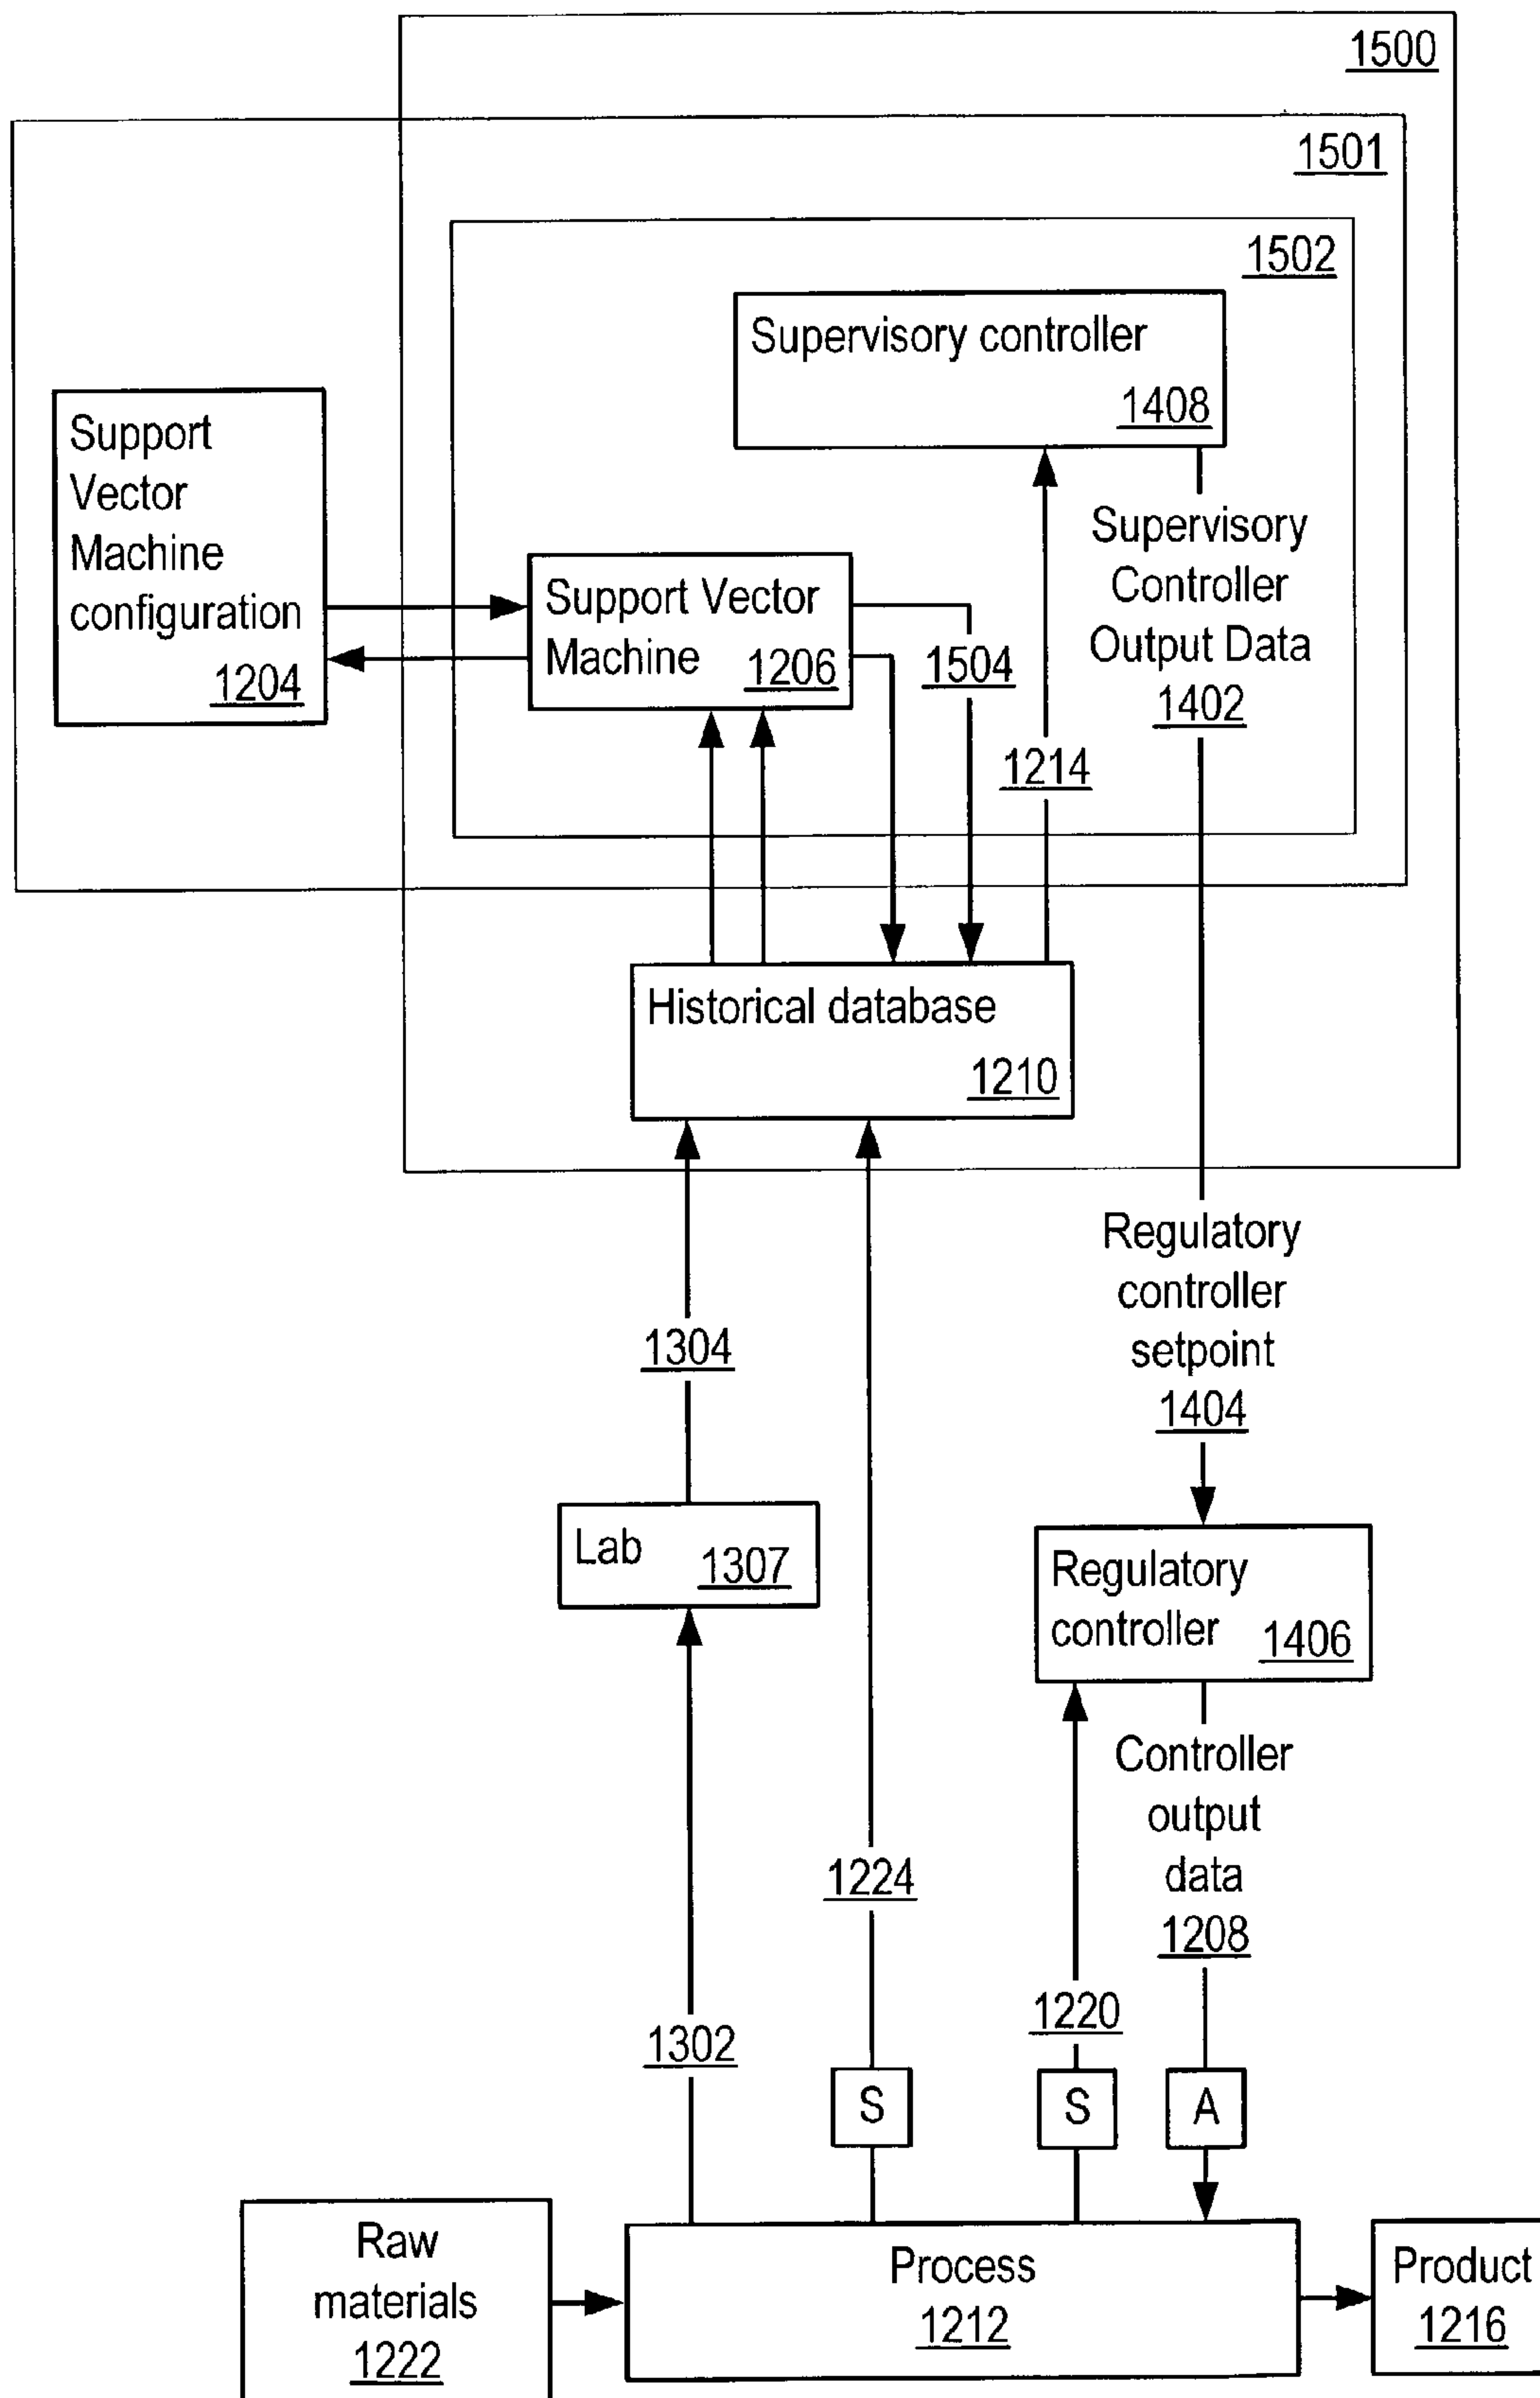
1500

1501

1502

Supervisory controller 1408

Support Vector Machine configuration 1204

Support Vector Machine 1206

1504

1214

Supervisory Controller Output Data 1402

Historical database 1210

Regulatory controller setpoint 1404

1304

Lab 1307

Regulatory controller 1406

Controller output data 1208

1224

1220

1302

S

S

A

Raw materials 1222

Process 1212

Product 1216